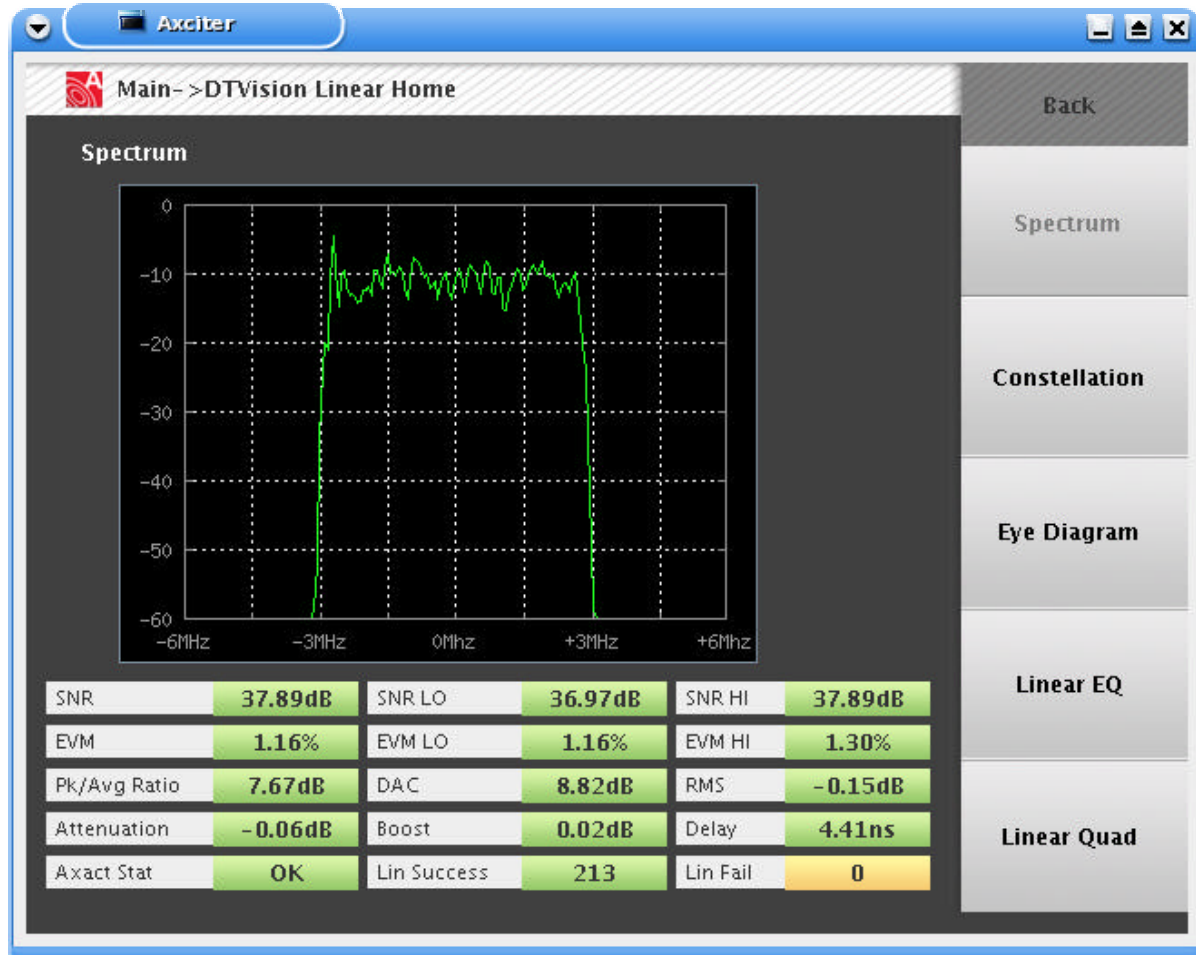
Axciter

Main->DTVision Linear Home

Back

Spectrum

0
-10
-20
-30
-40
-50
-60
-6MHz
-3MHz
0Mhz
+3MHz
+6Mhz

Spectrum

Constellation

Eye Diagram

Linear EQ

Linear Quad

| SNR | 37.89dB | SNR LO | 36.97dB | SNR HI | 37.89dB |
|---|---|---|---|---|---|
| EVM | 1.16% | EVM LO | 1.16% | EVM HI | 1.30% |
| Pk/Avg Ratio | 7.67dB | DAC | 8.82dB | RMS | -0.15dB |
| Attenuation | -0.06dB | Boost | 0.02dB | Delay | 4.41ns |
| Axact Stat | OK | Lin Success | 213 | Lin Fail | 0 |